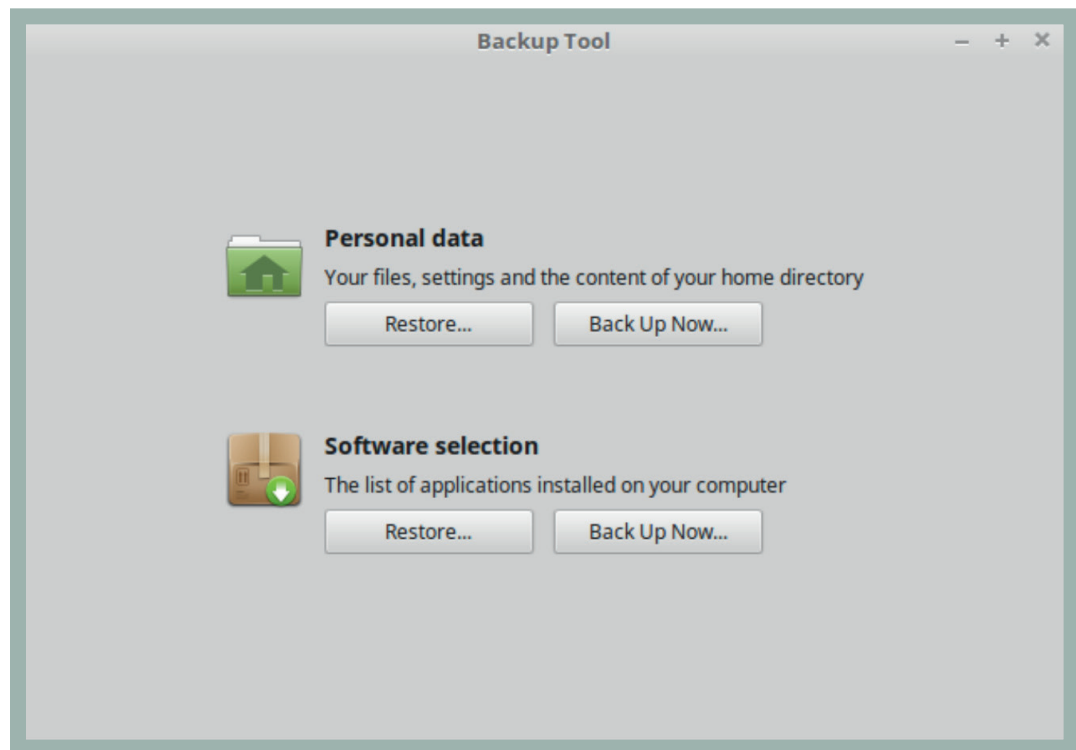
Backup Tool

– + ×

Personal data

Your files, settings and the content of your home directory

Restore...

Back Up Now...

Software selection

The list of applications installed on your computer

Restore...

Back Up Now...